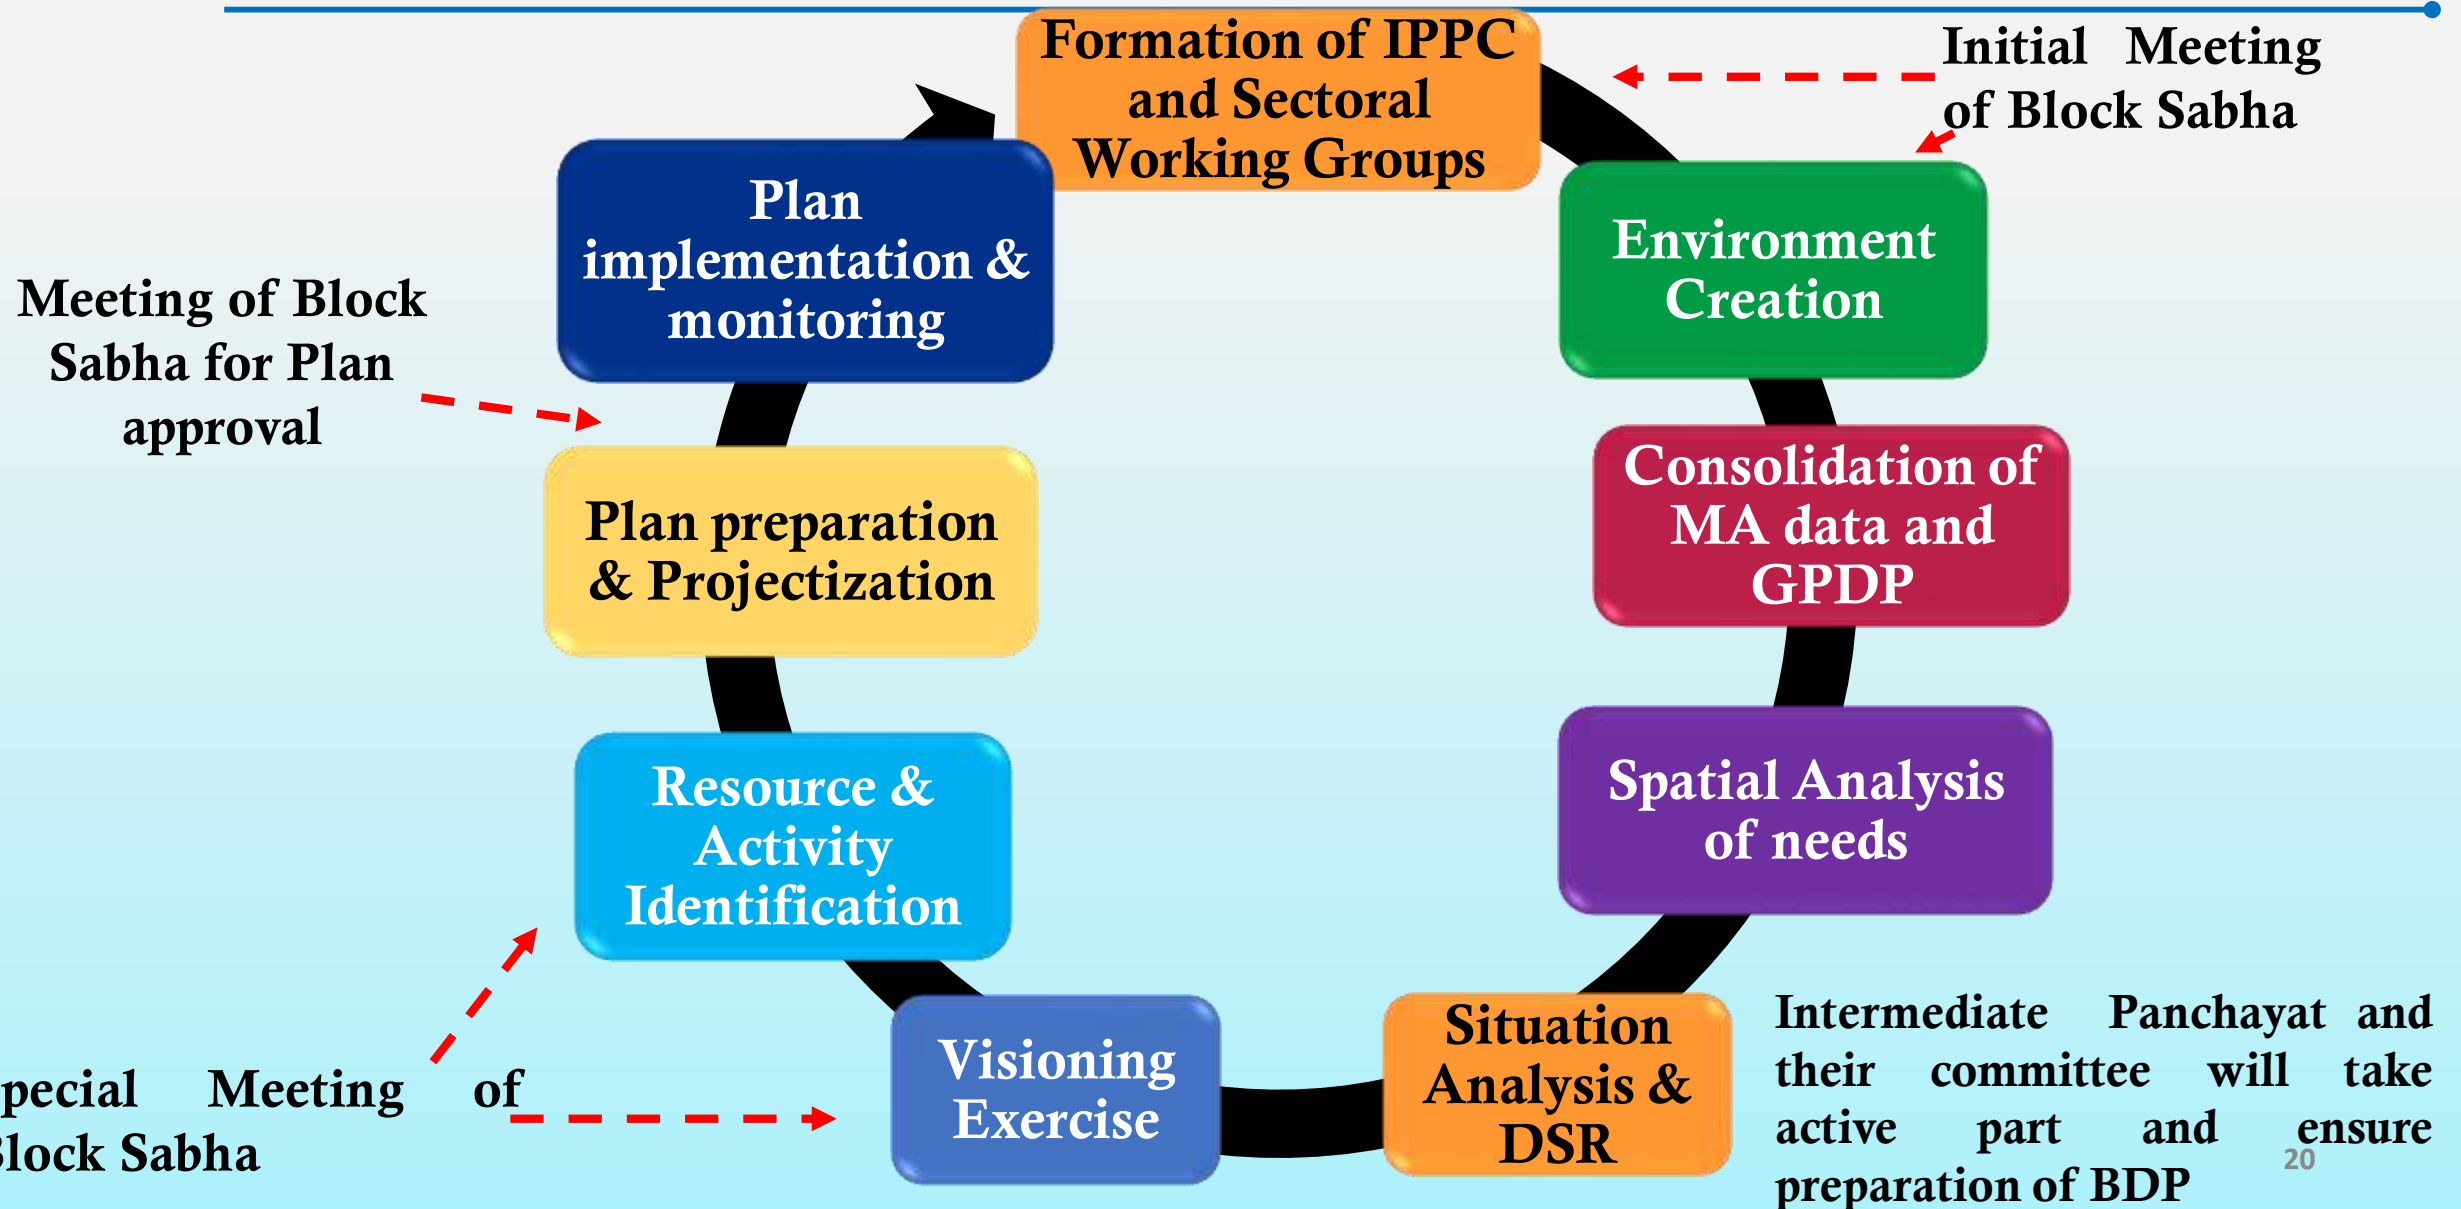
Formation of IPPC and Sectoral Working Groups

Initial Meeting of Block Sabha

Environment Creation

Consolidation of MA data and GPDP

Spatial Analysis of needs

Situation Analysis & DSR

Intermediate Panchayat and their committee will take active part and ensure preparation of BDP

20

Visioning Exercise

pecial Meeting of lock Sabha

Resource & Activity Identification

Plan preparation & Projectization

Meeting of Block Sabha for Plan approval

Plan implementation & monitoring